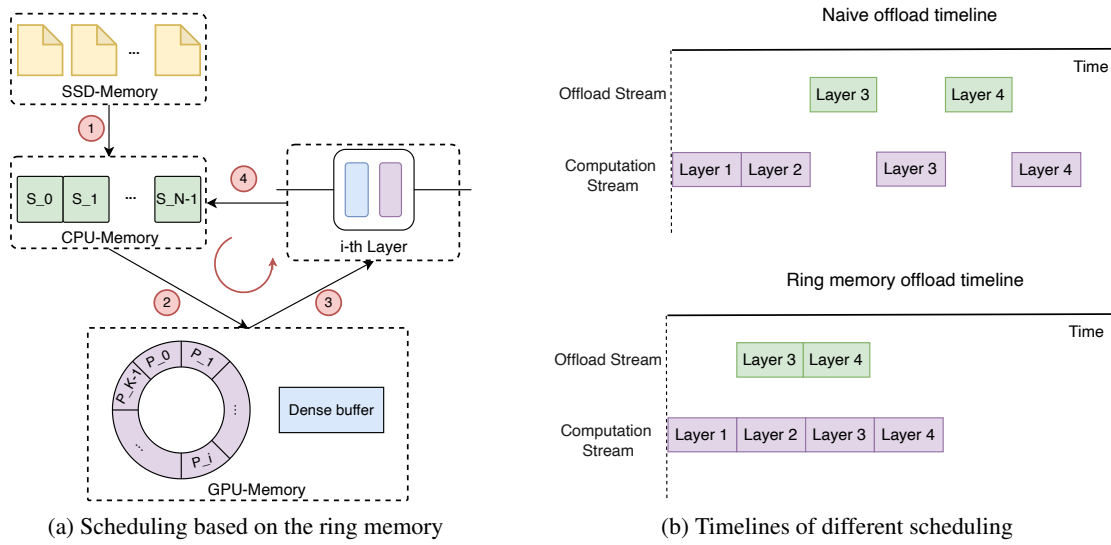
...

SSD-Memory

1

S_0 | S_1 | ... | S_N-1

CPU-Memory

4

i-th Layer

2

3

P_0
P_1
...
P_i
...
P_K-1

Dense buffer

GPU-Memory

(a) Scheduling based on the ring memory

Naive offload timeline

Time

Offload Stream

Layer 3

Layer 4

Computation Stream

Layer 1 | Layer 2

Layer 3

Layer 4

Ring memory offload timeline

Time

Offload Stream

Layer 3 | Layer 4

Computation Stream

Layer 1 | Layer 2 | Layer 3 | Layer 4

(b) Timelines of different scheduling